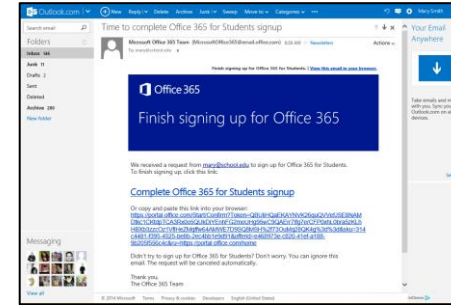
Outlook.com | New | Reply | Delete | Archive | Junk | Sweep | Move to | Categories | ···

Mary Smith

Search email

Folders

Inbox 165

Junk 11

Drafts 2

Sent

Deleted

Archive 180

New folder

Time to complete Office 365 for Students signup

Microsoft Office 365 Team (MicrosoftOffice365@email.office.com) 6:28 AM | Newsletters

To: mary@school.edu

Actions

Finish signing up for Office 365 for Students | View this email in your browser.

Office 365

Finish signing up for Office 365

We received a request from mary@school.edu to sign up for Office 365 for Students. To finish signing up, click this link:

Complete Office 365 for Students signup

Or copy and paste this link into your browser:
https://portal.office.com/Start/Confirm?Token=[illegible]

Didn't try to sign up for Office 365 for Students? Don't worry. You can ignore this email. The request will be cancelled automatically.

Thank you,
The Office 365 Team

Messaging

View all

© 2014 Microsoft   Terms   Privacy & cookies   Developers   English (United States)

Your Email Anywhere

Take emails and m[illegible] with you. Sync you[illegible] Outlook.com on a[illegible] devices.